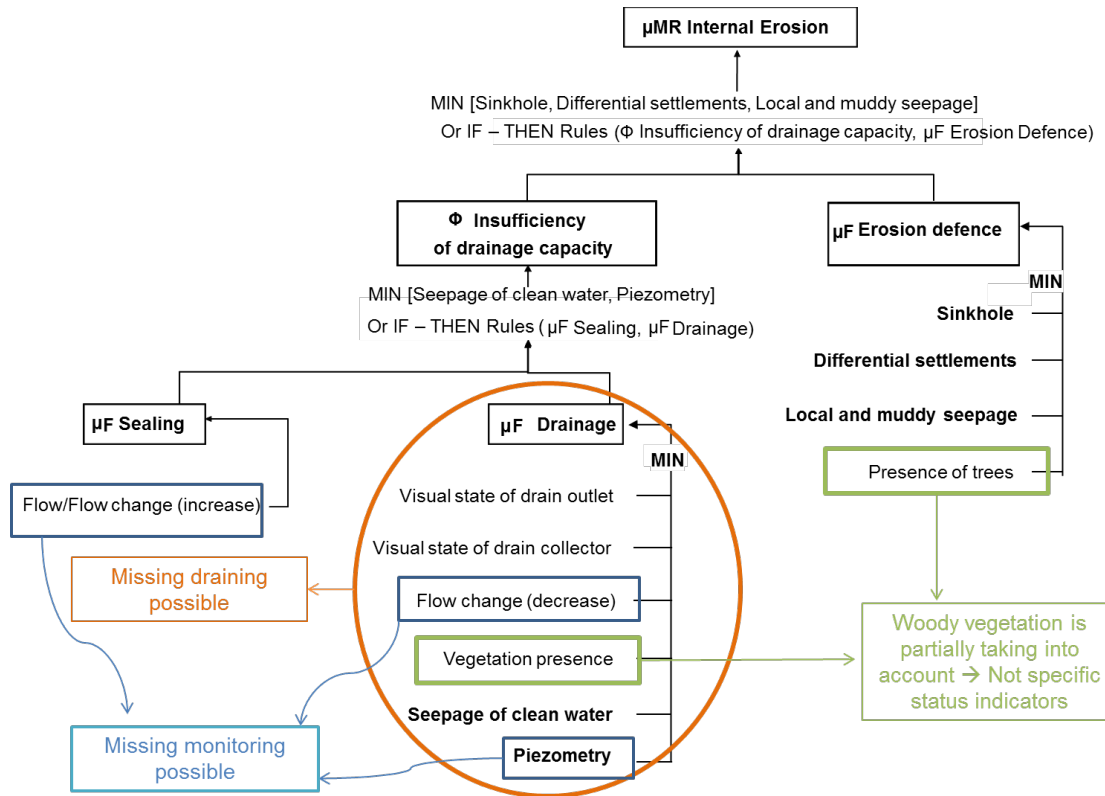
μMR Internal Erosion

MIN [Sinkhole, Differential settlements, Local and muddy seepage]
Or IF – THEN Rules (Φ Insufficiency of drainage capacity, μF Erosion Defence)

Φ Insufficiency of drainage capacity

μF Erosion defence

MIN [Seepage of clean water, Piezometry]
Or IF – THEN Rules (μF Sealing, μF Drainage)

MIN

Sinkhole

Differential settlements

Local and muddy seepage

Presence of trees

μF Sealing

μF Drainage

MIN

Flow/Flow change (increase)

Visual state of drain outlet

Visual state of drain collector

Missing draining possible

Flow change (decrease)

Woody vegetation is partially taking into account → Not specific status indicators

Vegetation presence

Seepage of clean water

Missing monitoring possible

Piezometry